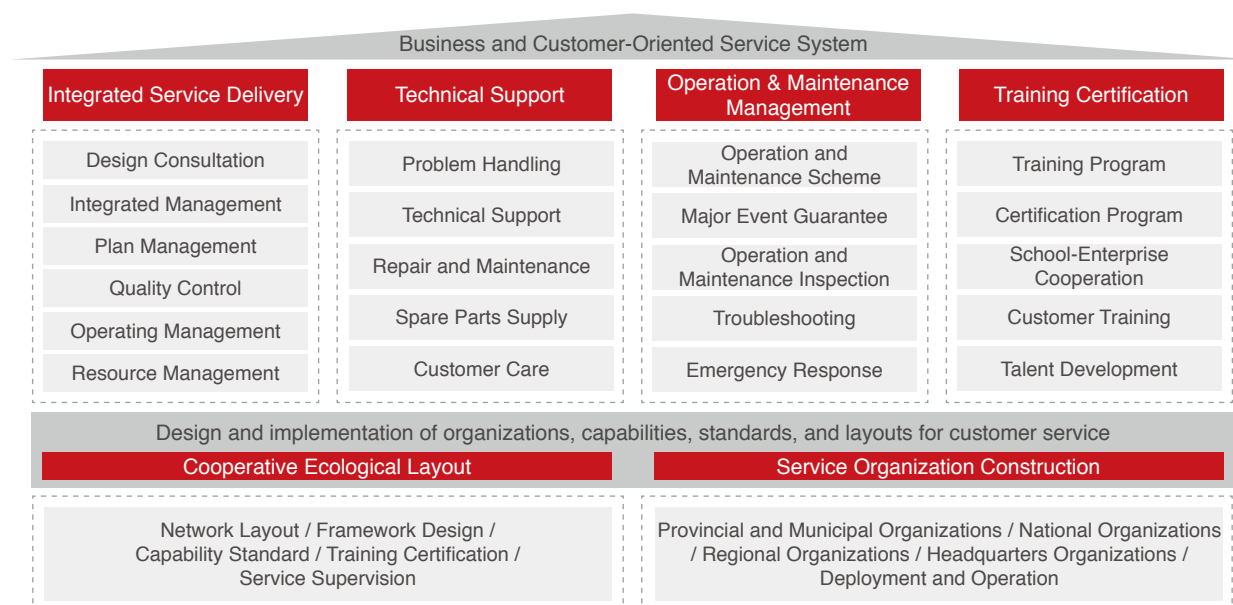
Business and Customer-Oriented Service System

Integrated Service Delivery

Design Consultation

Integrated Management

Plan Management

Quality Control

Operating Management

Resource Management

Technical Support

Problem Handling

Technical Support

Repair and Maintenance

Spare Parts Supply

Customer Care

Operation & Maintenance Management

Operation and Maintenance Scheme

Major Event Guarantee

Operation and Maintenance Inspection

Troubleshooting

Emergency Response

Training Certification

Training Program

Certification Program

School-Enterprise Cooperation

Customer Training

Talent Development

Design and implementation of organizations, capabilities, standards, and layouts for customer service

Cooperative Ecological Layout

Network Layout / Framework Design / Capability Standard / Training Certification / Service Supervision

Service Organization Construction

Provincial and Municipal Organizations / National Organizations / Regional Organizations / Headquarters Organizations / Deployment and Operation